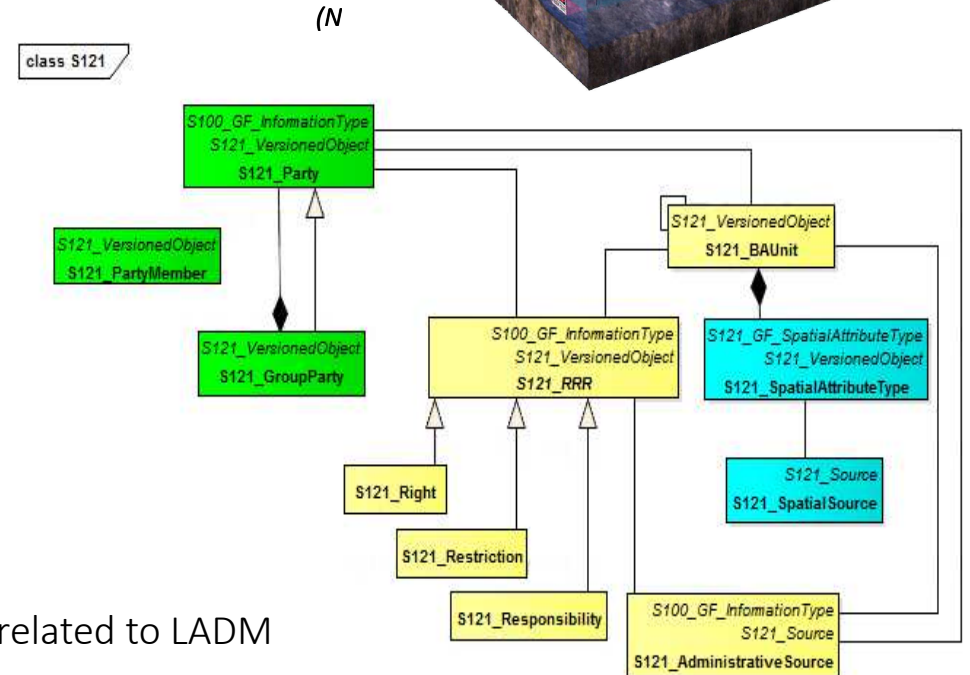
(N

class S121

S100_GF_InformationType
S121_VersionedObject
S121_Party

S121_VersionedObject
S121_PartyMember

S121_VersionedObject
S121_GroupParty

S121_VersionedObject
S121_BAUnit

S100_GF_InformationType
S121_VersionedObject
S121_RRR

S121_GF_SpatialAttributeType
S121_VersionedObject
S121_SpatialAttributeType

S121_Source
S121_SpatialSource

S121_Right

S121_Restriction

S121_Responsibility

S100_GF_InformationType
S121_Source
S121_AdministrativeSource

related to LADM